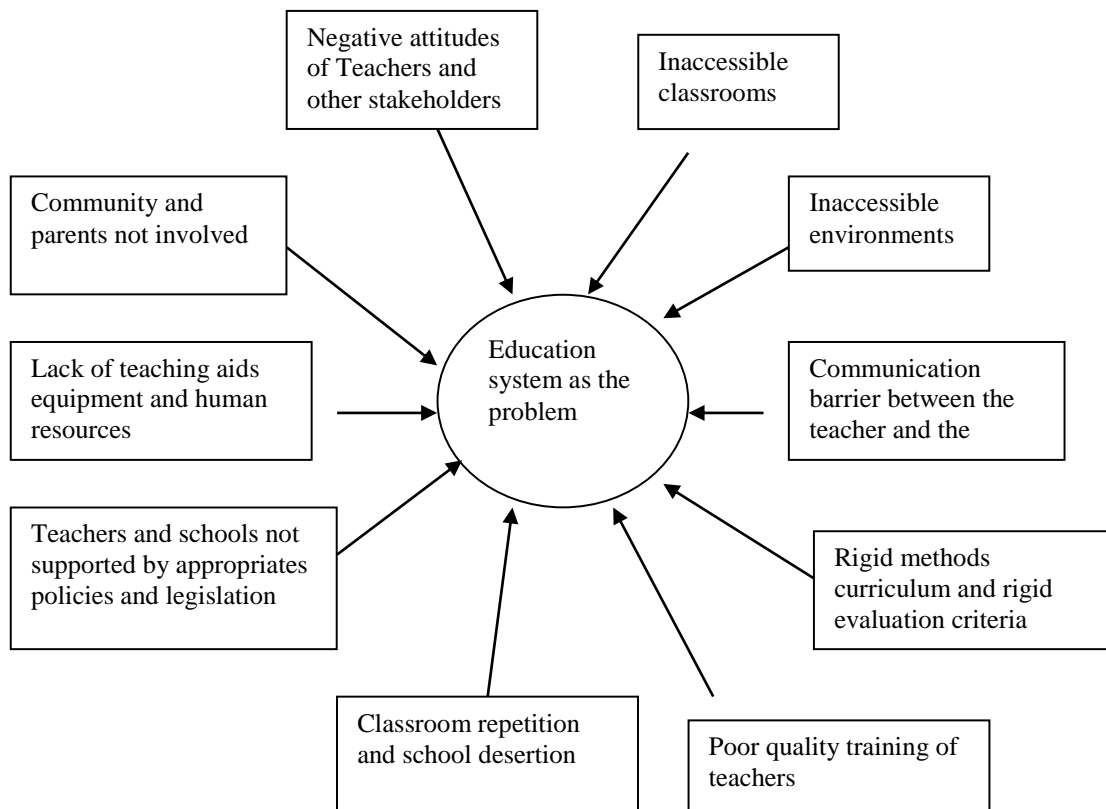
Negative attitudes of Teachers and other stakeholders

Inaccessible classrooms

Community and parents not involved

Inaccessible environments

Education system as the problem

Lack of teaching aids equipment and human resources

Communication barrier between the teacher and the

Teachers and schools not supported by appropriates policies and legislation

Rigid methods curriculum and rigid evaluation criteria

Classroom repetition and school desertion

Poor quality training of teachers